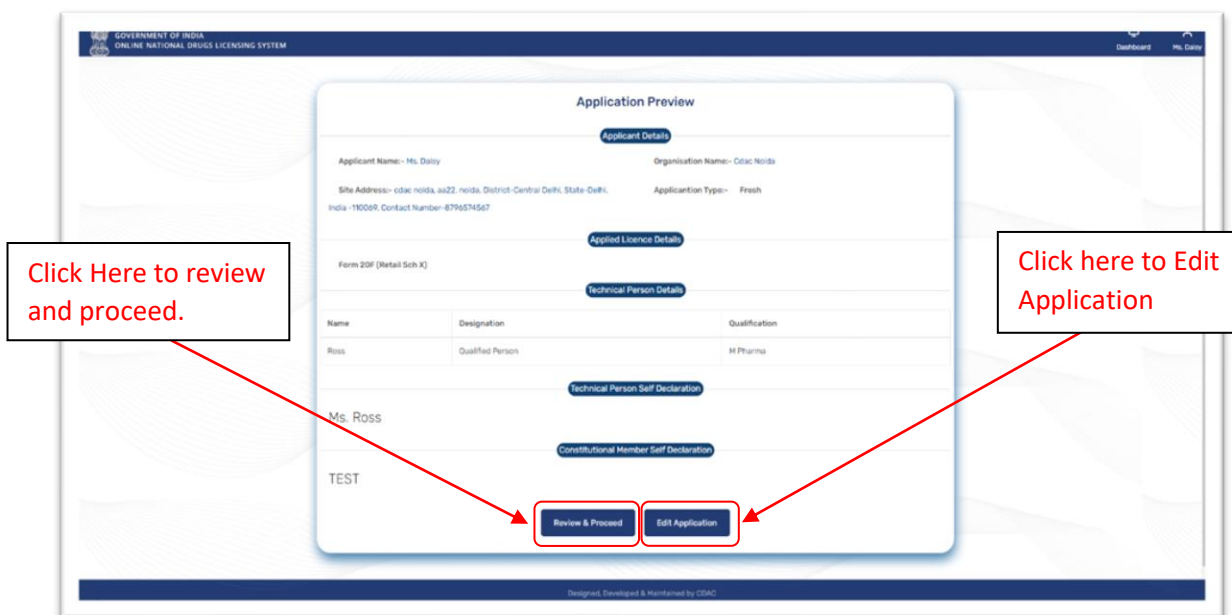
GOVERNMENT OF INDIA
ONLINE NATIONAL DRUGS LICENSING SYSTEM

Dashboard Ms. Daisy

Application Preview

Applicant Details

Applicant Name:- Ms. Daisy

Organisation Name:- Cdac Noida

Site Address:- cdac noida, aa22, noida, District-Central Delhi, State-Delhi, India -110069, Contact Number-8796574567

Applicantion Type:- Fresh

Applied Licence Details

Form 20F (Retail Sch X)

Technical Person Details

| Name | Designation | Qualification |
|---|---|---|
| Ross | Qualified Person | M Pharma |

Technical Person Self Declaration

Ms. Ross

Constitutional Member Self Declaration

TEST

Review & Proceed

Edit Application

Click Here to review and proceed.

Click here to Edit Application

Designed, Developed & Maintained by CDAC